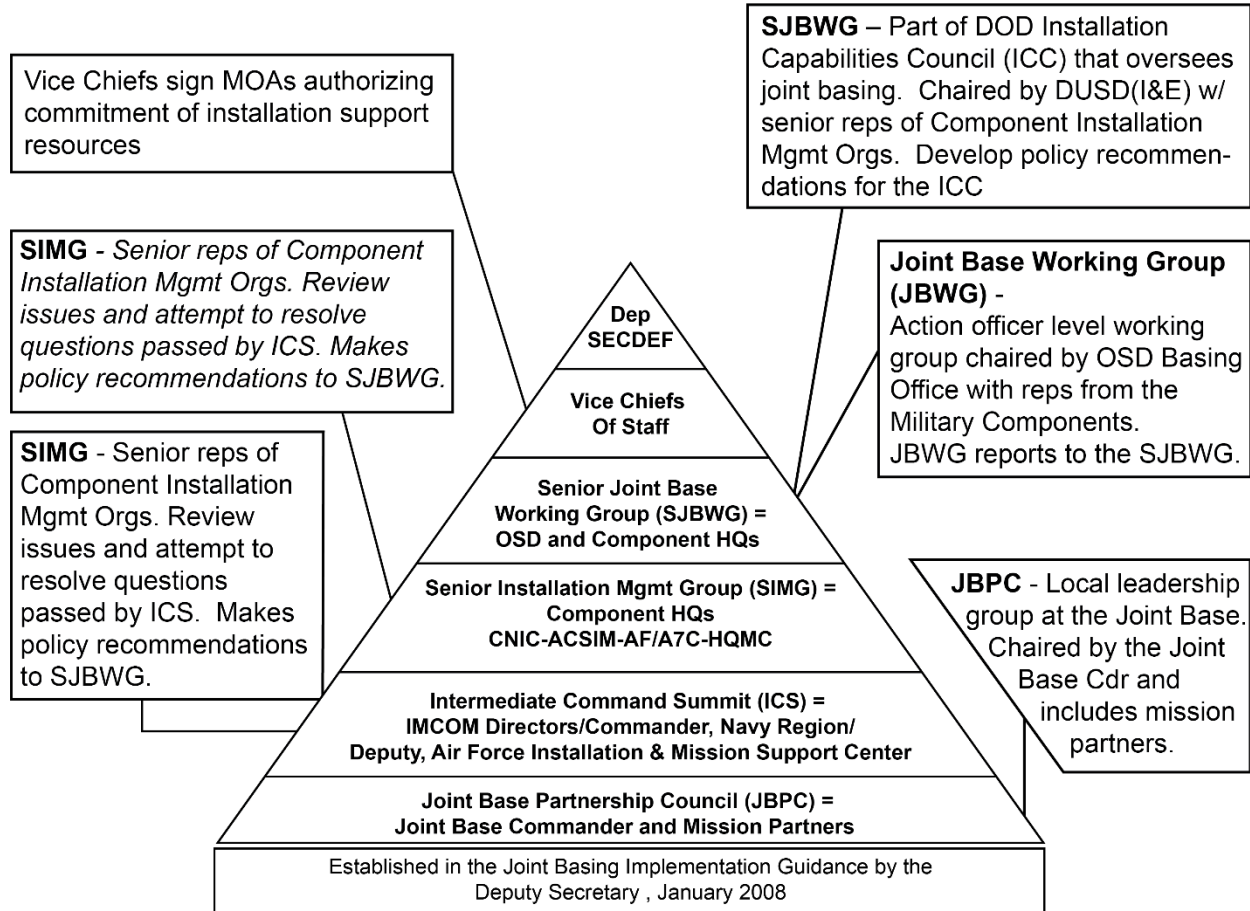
Vice Chiefs sign MOAs authorizing commitment of installation support resources

SJBWG – Part of DOD Installation Capabilities Council (ICC) that oversees joint basing. Chaired by DUSD(I&E) w/ senior reps of Component Installation Mgmt Orgs. Develop policy recommendations for the ICC

SIMG - *Senior reps of Component Installation Mgmt Orgs. Review issues and attempt to resolve questions passed by ICS. Makes policy recommendations to SJBWG.*

Joint Base Working Group (JBWG) -
Action officer level working group chaired by OSD Basing Office with reps from the Military Components.
JBWG reports to the SJBWG.

SIMG - Senior reps of Component Installation Mgmt Orgs. Review issues and attempt to resolve questions passed by ICS. Makes policy recommendations to SJBWG.

JBPC - Local leadership group at the Joint Base. Chaired by the Joint Base Cdr and includes mission partners.

Dep SECDEF

Vice Chiefs Of Staff

Senior Joint Base Working Group (SJBWG) = OSD and Component HQs

Senior Installation Mgmt Group (SIMG) = Component HQs CNIC-ACSIM-AF/A7C-HQMC

Intermediate Command Summit (ICS) = IMCOM Directors/Commander, Navy Region/ Deputy, Air Force Installation & Mission Support Center

Joint Base Partnership Council (JBPC) = Joint Base Commander and Mission Partners

Established in the Joint Basing Implementation Guidance by the Deputy Secretary , January 2008